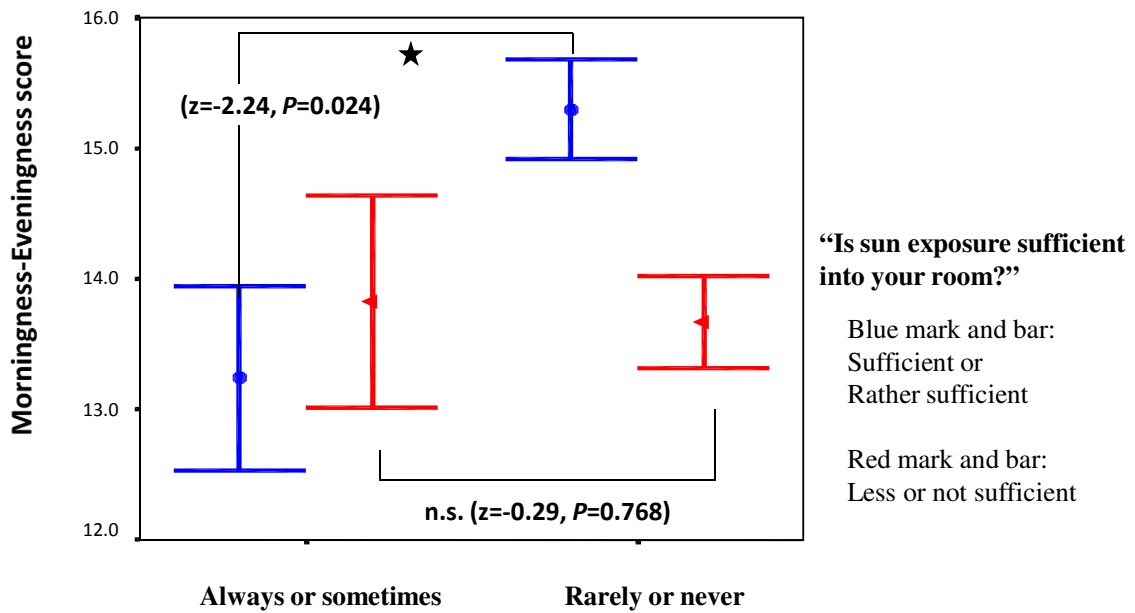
Morningness-Eveningness score

16.0
15.0
14.0
13.0
12.0

★
(z=-2.24, *P*=0.024)

n.s. (z=-0.29, *P*=0.768)

Always or sometimes
Rarely or never

"Is sun exposure sufficient into your room?"

Blue mark and bar: Sufficient or Rather sufficient

Red mark and bar: Less or not sufficient